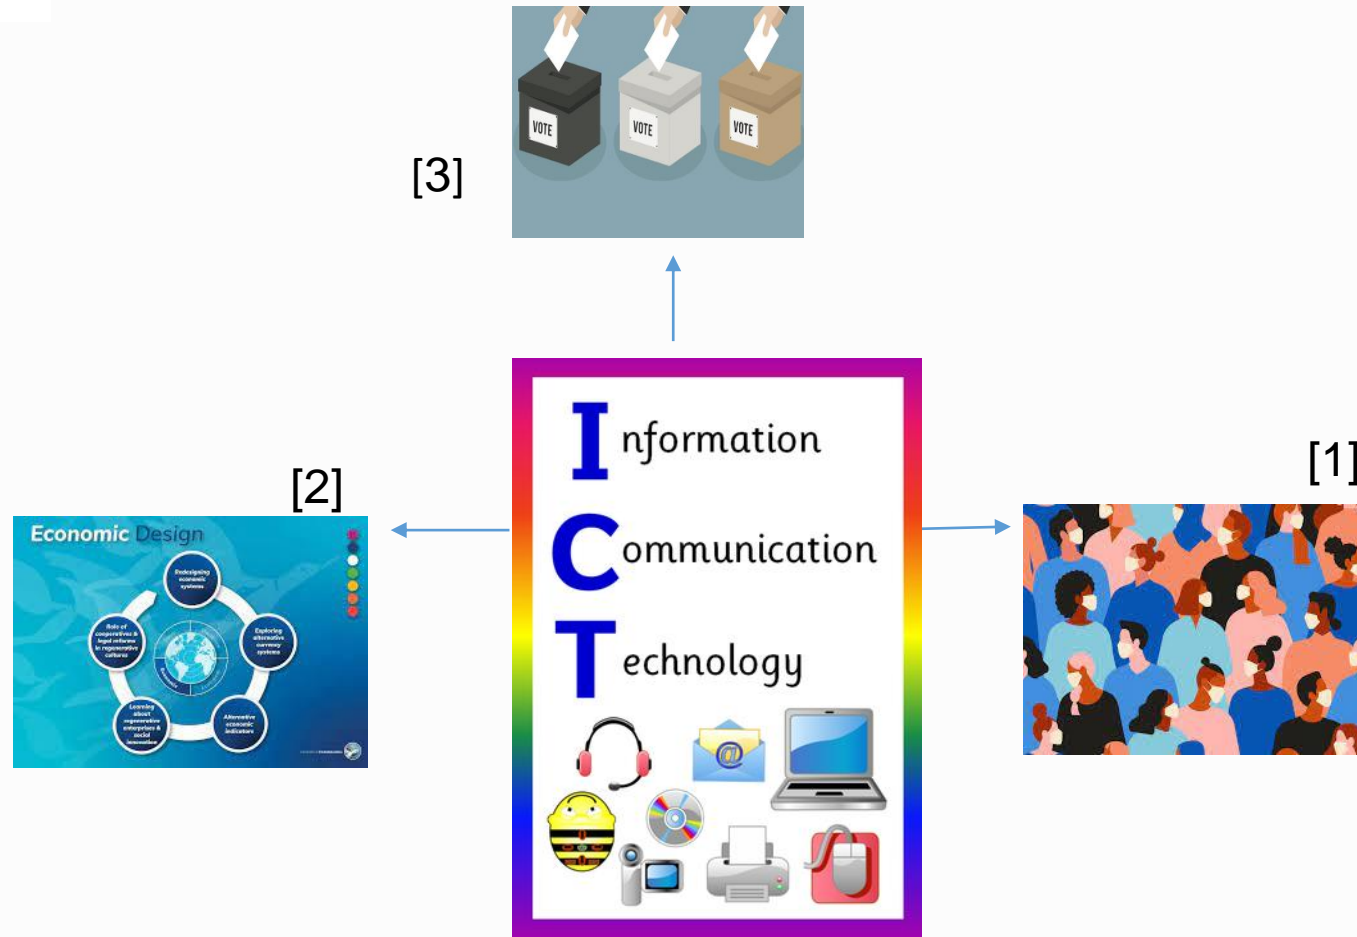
VOTE VOTE VOTE

[3]

[2]

Economic Design

Redesigning economic systems

Exploring alternative currency systems

Alternative economic indicators

Learning about regenerative enterprises & social innovation

Role of cooperatives & legal reforms in regenerative cultures

Information

Communication

Technology

[1]